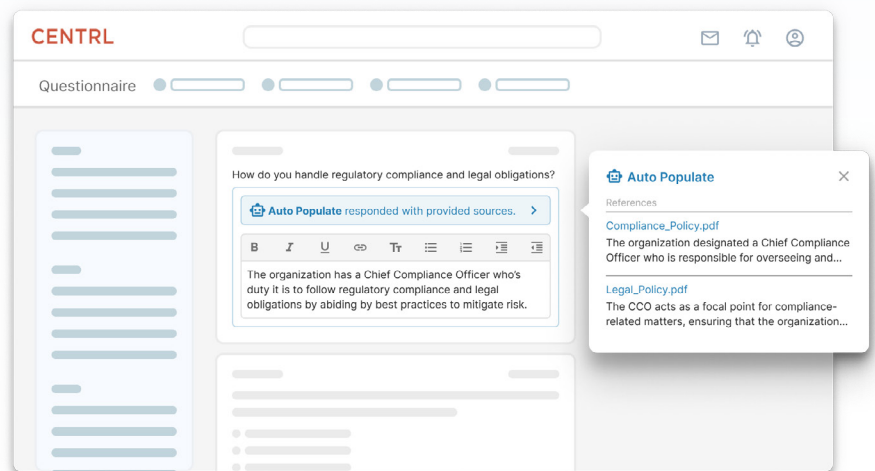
CENTRL

Questionnaire

How do you handle regulatory compliance and legal obligations?

Auto Populate responded with provided sources.

B I U Tт

The organization has a Chief Compliance Officer who's duty it is to follow regulatory compliance and legal obligations by abiding by best practices to mitigate risk.

Auto Populate

References

Compliance_Policy.pdf
The organization designated a Chief Compliance Officer who is responsible for overseeing and...

Legal_Policy.pdf
The CCO acts as a focal point for compliance-related matters, ensuring that the organization...